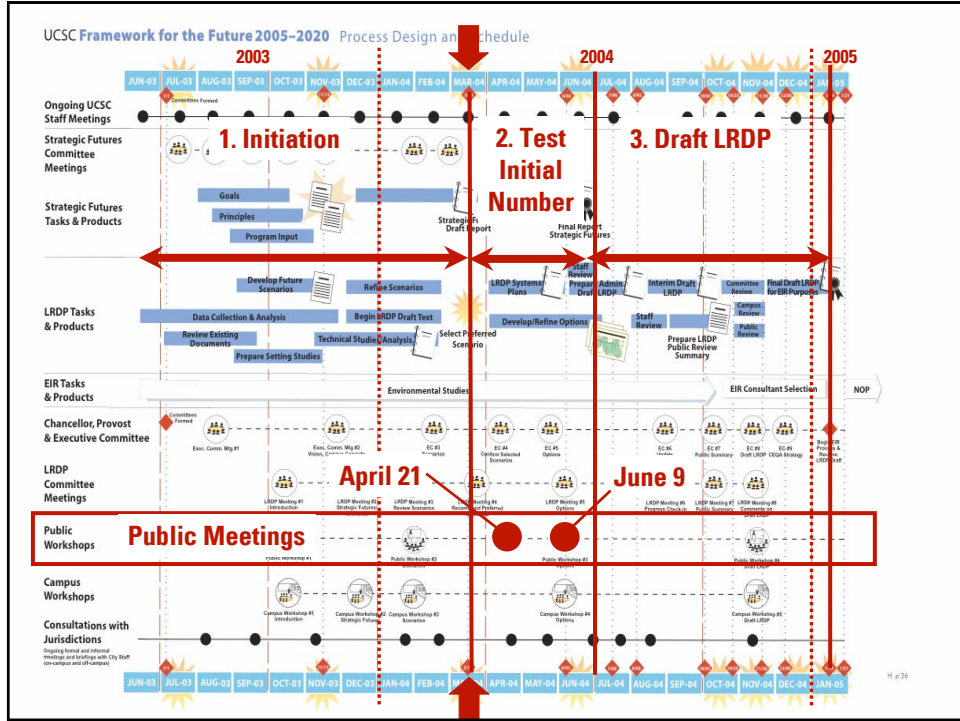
UCSC Framework for the Future 2005–2020 Process Design and Schedule

2003 2004 2005

| JUN-03 | JUL-03 | AUG-03 | SEP-03 | OCT-03 | NOV-03 | DEC-03 | JAN-04 | FEB-04 | MAR-04 | APR-04 | MAY-04 | JUN-04 | JUL-04 | AUG-04 | SEP-04 | OCT-04 | NOV-04 | DEC-04 | JAN-05 |
|---|---|---|---|---|---|---|---|---|---|---|---|---|---|---|---|---|---|---|---|

Ongoing UCSC Staff Meetings

Committee Formed

1. Initiation

2. Test Initial Number

3. Draft LRDP

Strategic Futures Committee Meetings

Strategic Futures Tasks & Products

Goals

Principles

Program Input

Strategic Futures Draft Report

Final Report Strategic Futures

LRDP Tasks & Products

Develop Future Scenarios

Refine Scenarios

Data Collection & Analysis

Review Existing Documents

Prepare Setting Studies

Begin LRDP Draft Text

Technical Studies/Analysis

Select Preferred Scenario

LRDP Systems Plans

Staff Review

Prepare Admin. Draft LRDP

Develop/Refine Options

Interim Draft LRDP

Staff Review

Committee Review

Campus Review

Public Review

Prepare LRDP Public Review Summary

Final Draft LRDP for EIR Purposes

EIR Tasks & Products

Environmental Studies

EIR Consultant Selection

NOP

Chancellor, Provost & Executive Committee

Committee Formed

Exec. Comm. Mtg #1

Exec. Comm. Mtg #2

EC #3 Scenarios

EC #4 Confirm Selected Scenario

EC #5 Options

EC #6 Update

EC #7 Public Summary

EC #8 Draft LRDP

EC #9 CEQA Strategy

Begin EIR Process & Review LRDP Draft

LRDP Committee Meetings

April 21

June 9

LRDP Meeting #1 Introduction

LRDP Meeting #2 Strategic Futures

LRDP Meeting #3 Review Scenarios

LRDP Meeting #4 Recommend Preferred

LRDP Meeting #5 Options

LRDP Meeting #6 Progress Check-in

LRDP Meeting #7 Public Summary

LRDP Meeting #8 Comments on Draft LRDP

Public Workshops

Public Meetings

Public Workshop #1

Public Workshop #2 Scenarios

Public Workshop #3 Options

Public Workshop #4 Draft LRDP

Campus Workshops

Campus Workshop #1 Introduction

Campus Workshop #2 Strategic Futures

Campus Workshop #3 Scenarios

Campus Workshop #4 Options

Campus Workshop #5 Draft LRDP

Consultations with Jurisdictions

Ongoing formal and informal meetings and briefings with City Staff (on-campus and off-campus)

| JUN-03 | JUL-03 | AUG-03 | SEP-03 | OCT-03 | NOV-03 | DEC-03 | JAN-04 | FEB-04 | MAR-04 | APR-04 | MAY-04 | JUN-04 | JUL-04 | AUG-04 | SEP-04 | OCT-04 | NOV-04 | DEC-04 | JAN-05 |
|---|---|---|---|---|---|---|---|---|---|---|---|---|---|---|---|---|---|---|---|

H. p 26